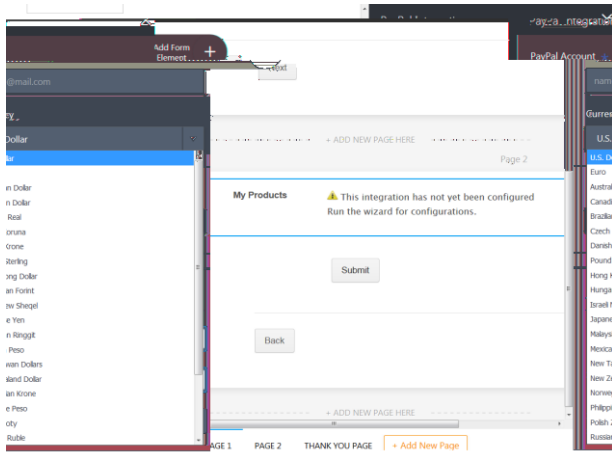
Add Form Element
+
PayPal Account
PayPal Integration
@mail.com
Dollar
n Dollar
n Dollar
Real
oruna
Krone
Sterling
ong Dollar
an Forint
ew Sheqel
e Yen
n Ringgit
Peso
wan Dollars
land Dollar
ian Krone
e Peso
oty
Ruble
+ ADD NEW PAGE HERE
Page 2
My Products
This integration has not yet been configured
Run the wizard for configurations.
Submit
Back
+ ADD NEW PAGE HERE
AGE 1
PAGE 2
THANK YOU PAGE
+ Add New Page
Curren
U.S.
U.S. D
Euro
Austral
Canadi
Brazilia
Czech
Danish
Pound
Hong K
Hunga
Israeli
Japane
Malays
Mexica
New Ta
New Ze
Norwe
Philippi
Polish
Russian